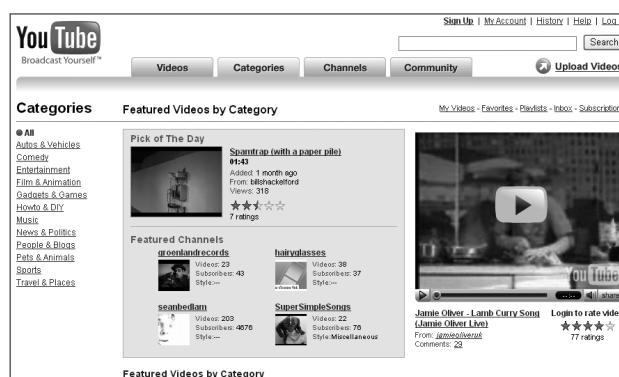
You Tube
Broadcast Yourself™

Sign Up | My Account | History | Help | Log

Search

Videos | Categories | Channels | Community

Upload Videos

Categories

Featured Videos by Category

My Videos - Favorites - Playlists - Inbox - Subscriptions

● All
Autos & Vehicles
Comedy
Entertainment
Film & Animation
Gadgets & Games
Howto & DIY
Music
News & Politics
People & Blogs
Pets & Animals
Sports
Travel & Places

Pick of The Day

Spamtrap (with a paper pile)
01:43
Added: 1 month ago
From: billshackelford
Views: 318
7 ratings

Featured Channels

groenlandrecords
Videos: 23
Subscribers: 43
Style:---

hairyglasses
Videos: 38
Subscribers: 37
Style:---

seanbedlam
Videos: 203
Subscribers: 4676
Style:---

SuperSimpleSongs
Videos: 22
Subscribers: 76
Style:Miscellaneous

You Tube

share

Jamie Oliver - Lamb Curry Song (Jamie Oliver Live)
From: jamieoliveruk
Comments: 23

Login to rate vide
77 ratings

Featured Videos by Category